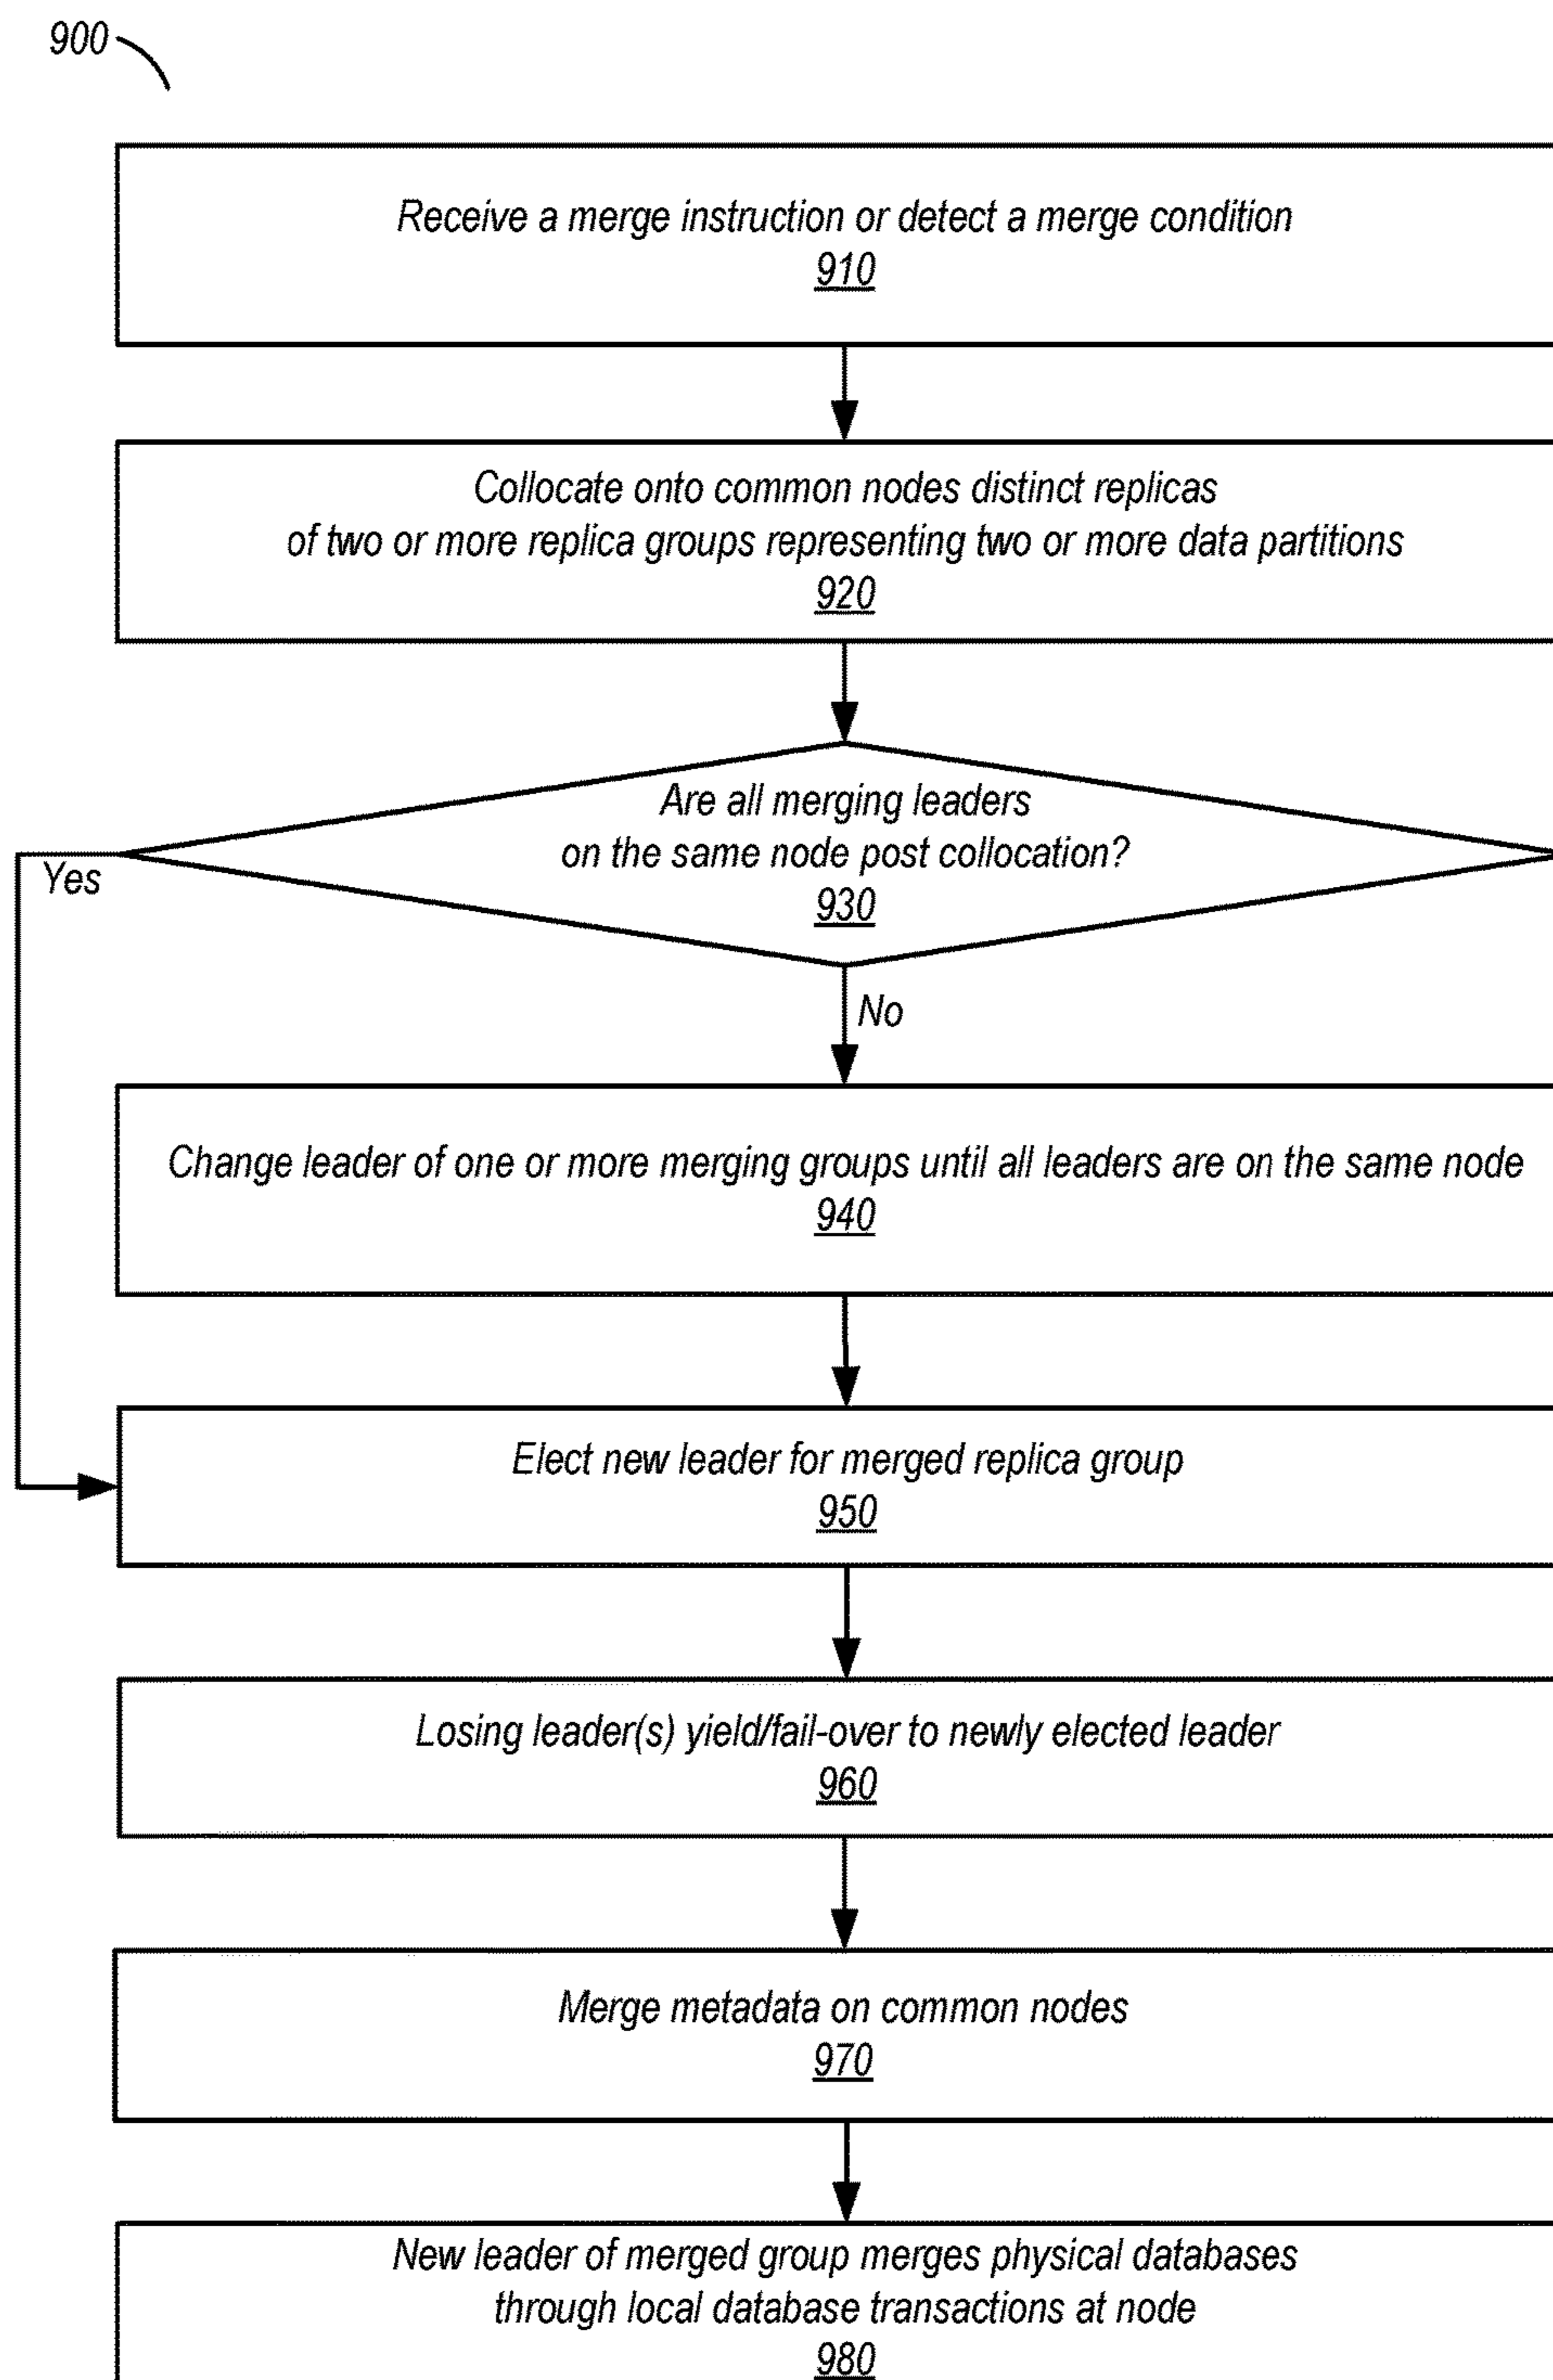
900

Receive a merge instruction or detect a merge condition
910

Collocate onto common nodes distinct replicas of two or more replica groups representing two or more data partitions
920

Are all merging leaders on the same node post collocation?
930

Yes

No

Change leader of one or more merging groups until all leaders are on the same node
940

Elect new leader for merged replica group
950

Losing leader(s) yield/fail-over to newly elected leader
960

Merge metadata on common nodes
970

New leader of merged group merges physical databases through local database transactions at node
980